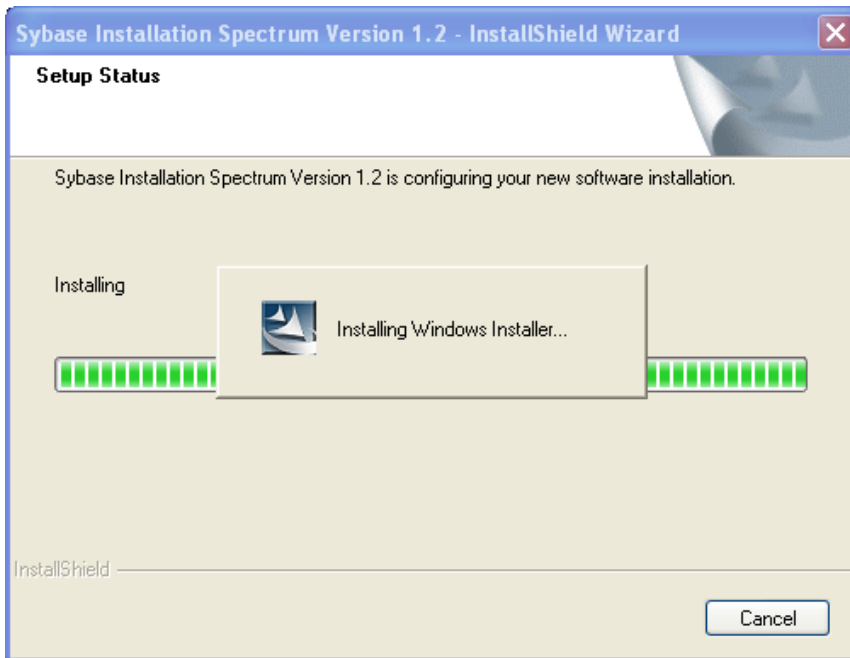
Sybase Installation Spectrum Version 1.2 - InstallShield Wizard

Setup Status

Sybase Installation Spectrum Version 1.2 is configuring your new software installation.

Installing

Installing Windows Installer...

InstallShield

Cancel